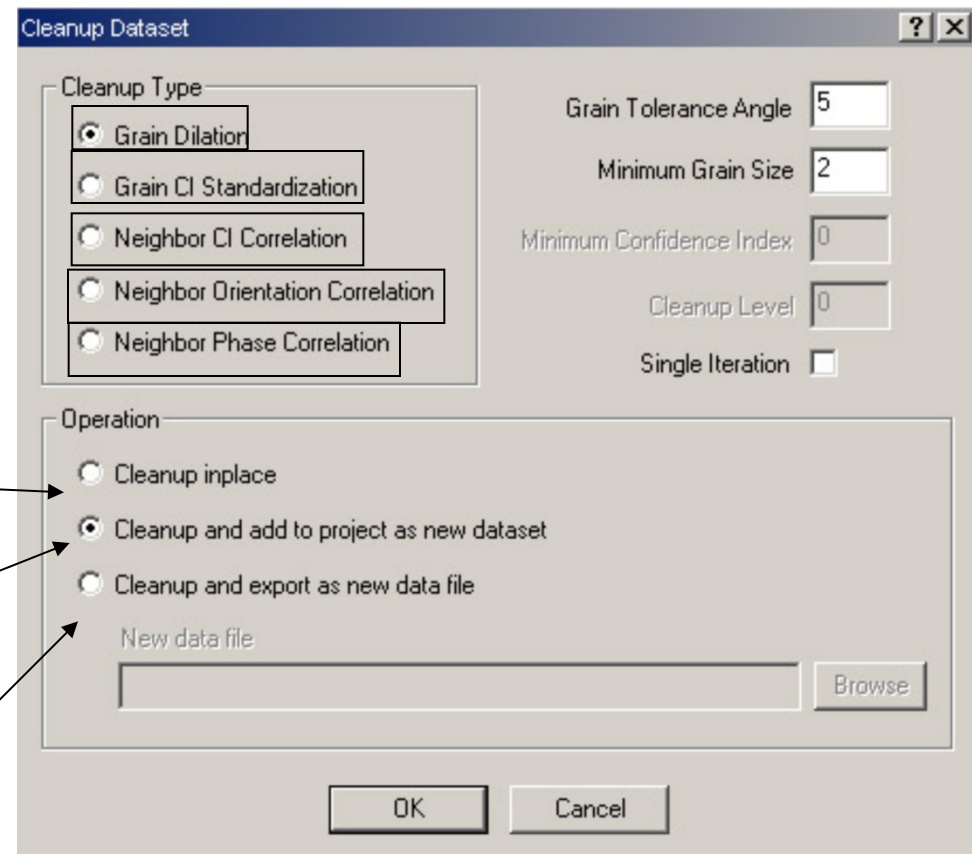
Cleanup Dataset ? X

Cleanup Type
Grain Dilation
Grain CI Standardization
Neighbor CI Correlation
Neighbor Orientation Correlation
Neighbor Phase Correlation

Grain Tolerance Angle 5
Minimum Grain Size 2
Minimum Confidence Index 0
Cleanup Level 0
Single Iteration

Operation
Cleanup inplace
Cleanup and add to project as new dataset
Cleanup and export as new data file
New data file
Browse

OK
Cancel